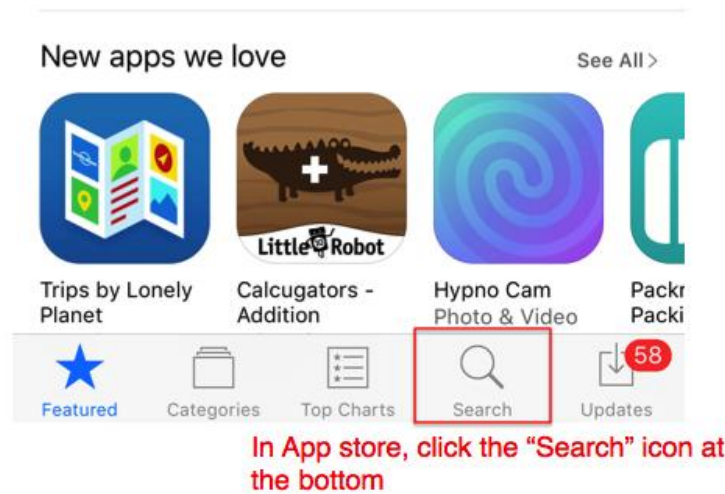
New apps we love

See All >

Little Robot

Trips by Lonely Planet

Calcugators - Addition

Hypno Cam
Photo & Video

Packi
Packi

Featured

Categories

Top Charts

Search

58
Updates

In App store, click the “Search” icon at the bottom